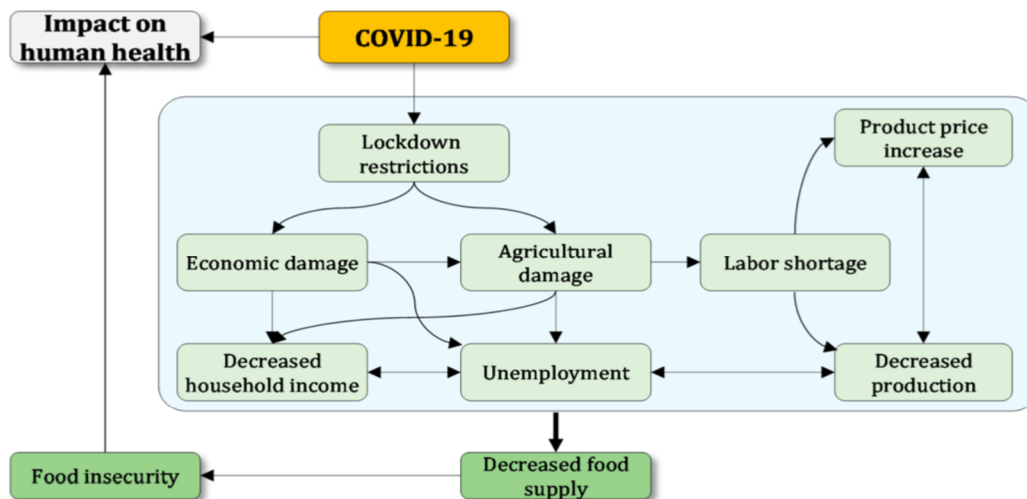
Impact on human health

COVID-19

Lockdown restrictions

Product price increase

Economic damage

Agricultural damage

Labor shortage

Decreased household income

Unemployment

Decreased production

Food insecurity

Decreased food supply